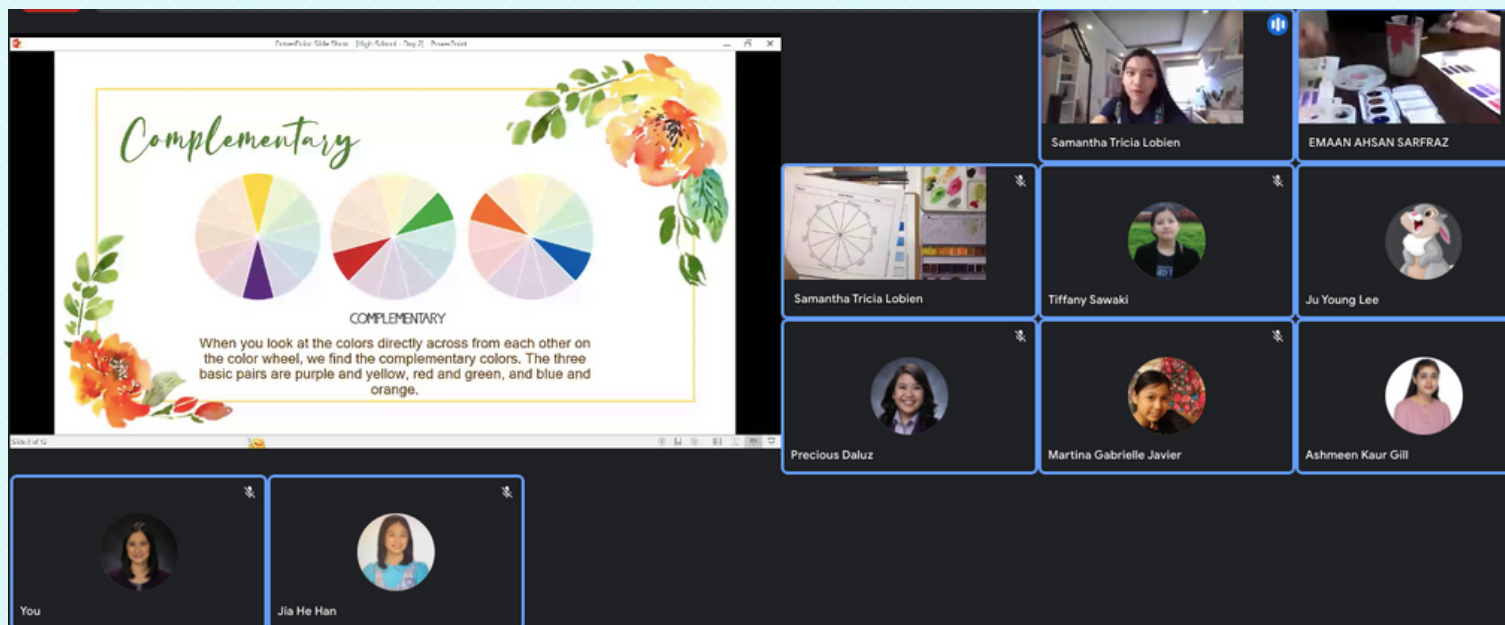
PowerPoint Slide Show - [High School - Day 2] - PowerPoint

Complementary

COMPLEMENTARY

When you look at the colors directly across from each other on the color wheel, we find the complementary colors. The three basic pairs are purple and yellow, red and green, and blue and orange.

Slide 9 of 12

Samantha Tricia Lobien

EMAAN AHSAN SARFRAZ

Samantha Tricia Lobien

Tiffany Sawaki

Ju Young Lee

Precious Daluz

Martina Gabrielle Javier

Ashmeen Kaur Gill

You

Jia He Han